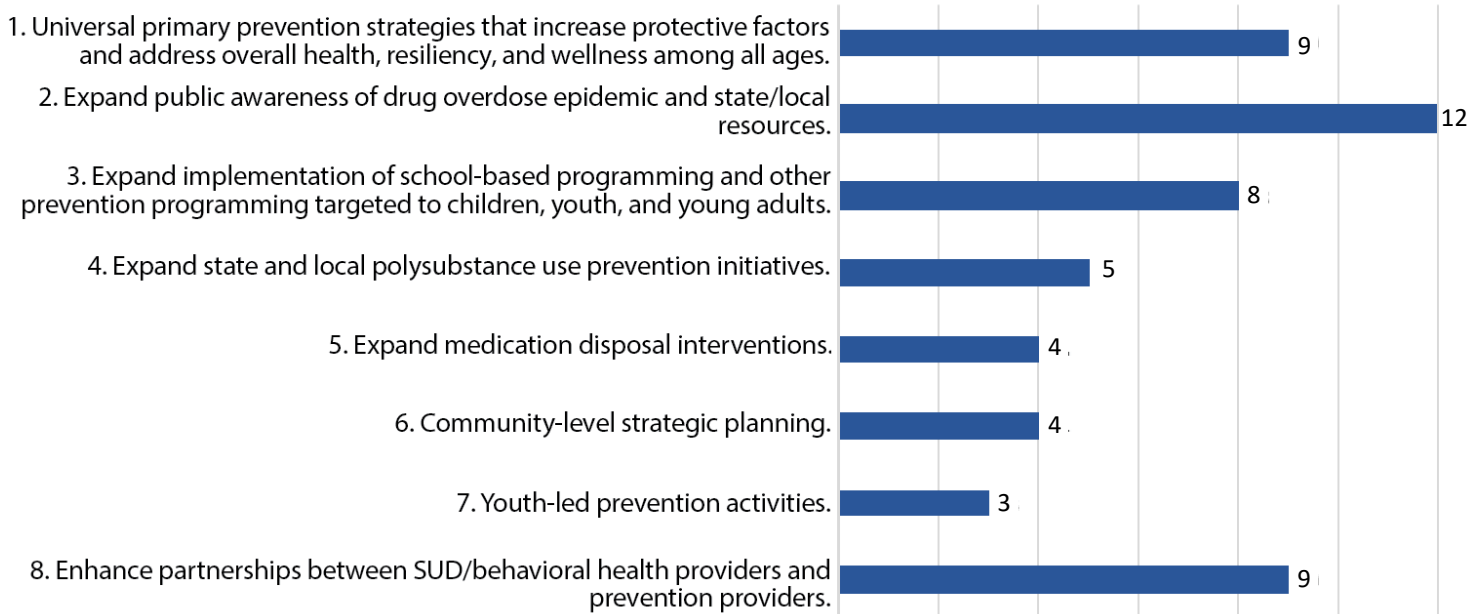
1. Universal primary prevention strategies that increase protective factors and address overall health, resiliency, and wellness among all ages.
9

2. Expand public awareness of drug overdose epidemic and state/local resources.
12

3. Expand implementation of school-based programming and other prevention programming targeted to children, youth, and young adults.
8

4. Expand state and local polysubstance use prevention initiatives.
5

5. Expand medication disposal interventions.
4

6. Community-level strategic planning.
4

7. Youth-led prevention activities.
3

8. Enhance partnerships between SUD/behavioral health providers and prevention providers.
9